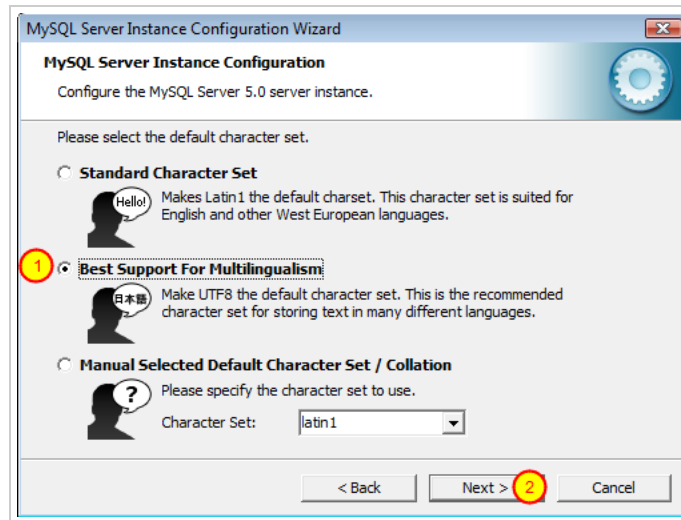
MySQL Server Instance Configuration Wizard

MySQL Server Instance Configuration

Configure the MySQL Server 5.0 server instance.

Please select the default character set.

Standard Character Set

Hello!

Makes Latin1 the default charset. This character set is suited for English and other West European languages.

1

Best Support For Multilingualism

日本語

Make UTF8 the default character set. This is the recommended character set for storing text in many different languages.

Manual Selected Default Character Set / Collation

?

Please specify the character set to use.

Character Set: latin1

< Back

Next >

2

Cancel